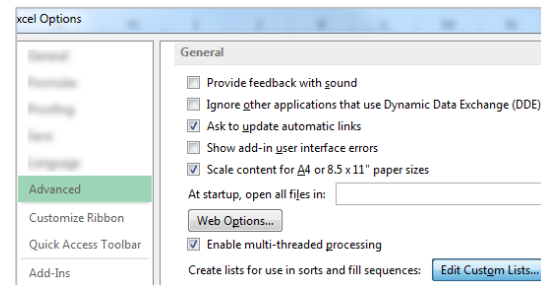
xcel Options

General
Formulas
Proofing
Save
Language
Advanced
Customize Ribbon
Quick Access Toolbar
Add-Ins

General

Provide feedback with sound
Ignore other applications that use Dynamic Data Exchange (DDE)
Ask to update automatic links
Show add-in user interface errors
Scale content for A4 or 8.5 x 11" paper sizes
At startup, open all files in:
Web Options...
Enable multi-threaded processing
Create lists for use in sorts and fill sequences: Edit Custom Lists...